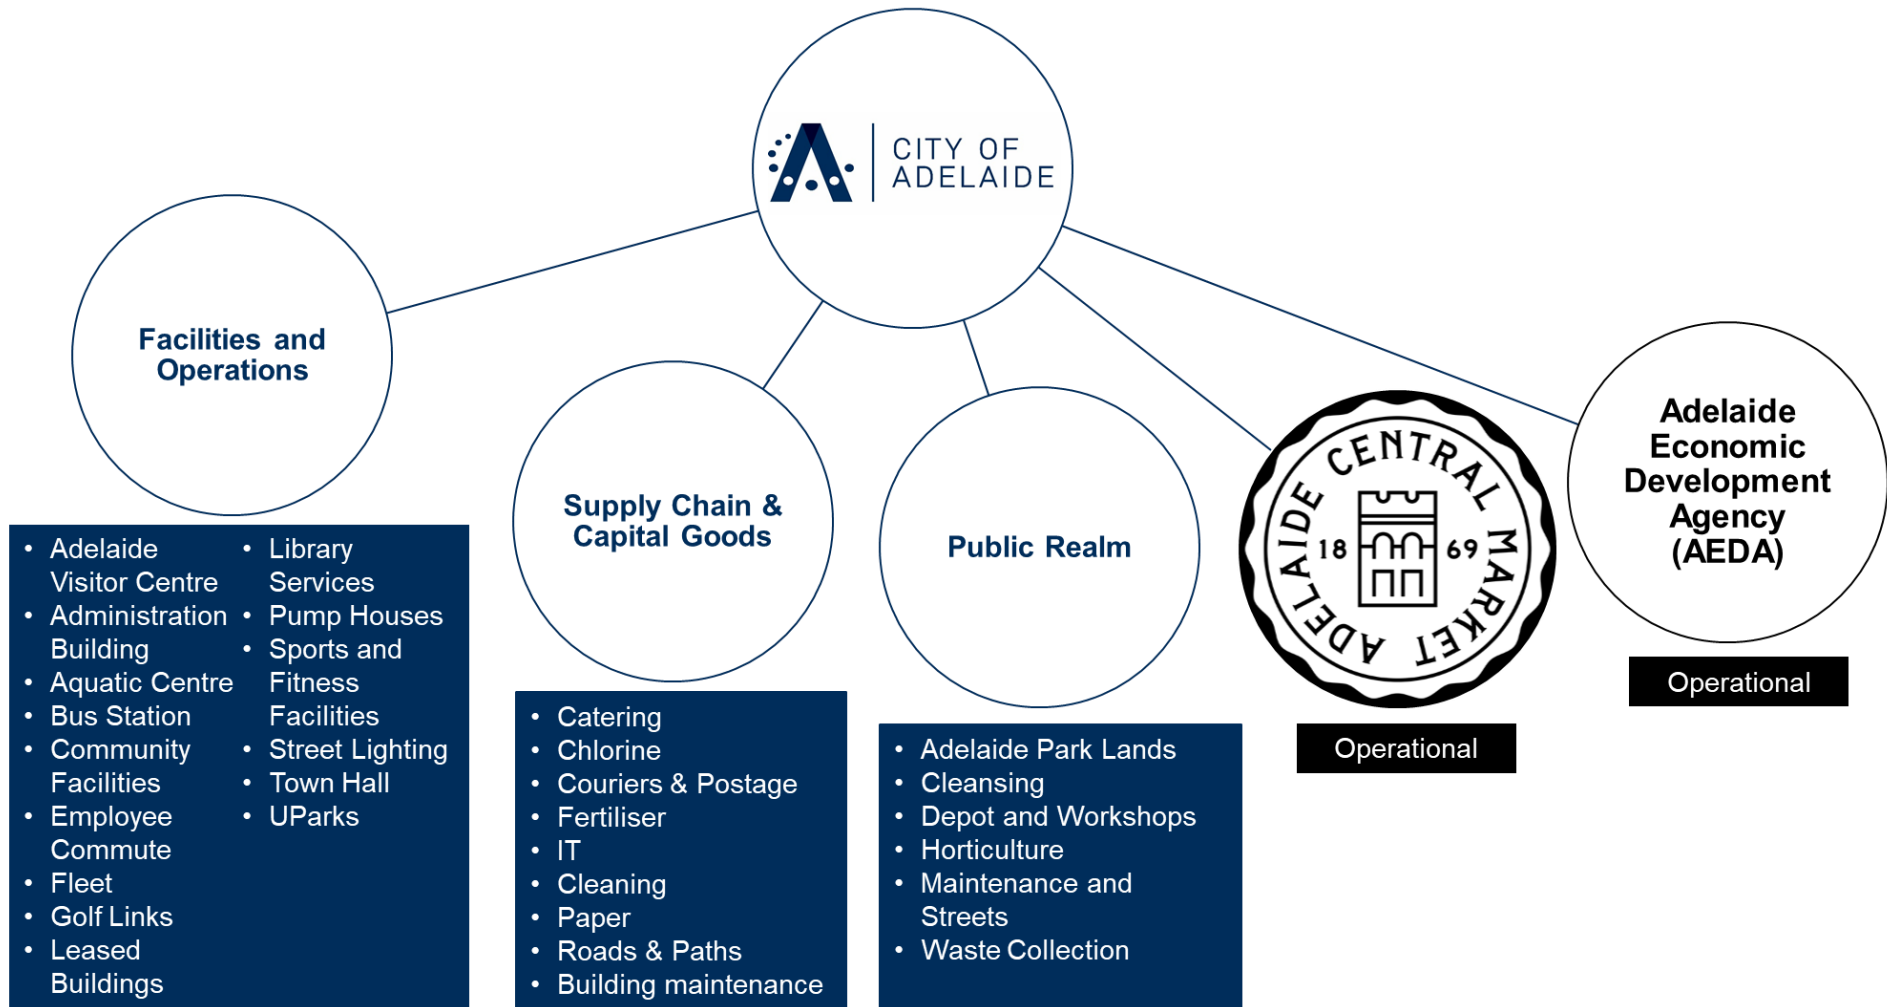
CITY OF ADELAIDE

Facilities and Operations

- Adelaide Visitor Centre
- Administration Building
- Aquatic Centre
- Bus Station
- Community Facilities
- Employee Commute
- Fleet
- Golf Links
- Leased Buildings

- Library Services
- Pump Houses
- Sports and Fitness Facilities
- Street Lighting
- Town Hall
- UParks

Supply Chain & Capital Goods

- Catering
- Chlorine
- Couriers & Postage
- Fertiliser
- IT
- Cleaning
- Paper
- Roads & Paths
- Building maintenance

Public Realm

- Adelaide Park Lands
- Cleansing
- Depot and Workshops
- Horticulture
- Maintenance and Streets
- Waste Collection

ADELAIDE CENTRAL MARKET 18 69

Operational

Adelaide Economic Development Agency (AEDA)

Operational